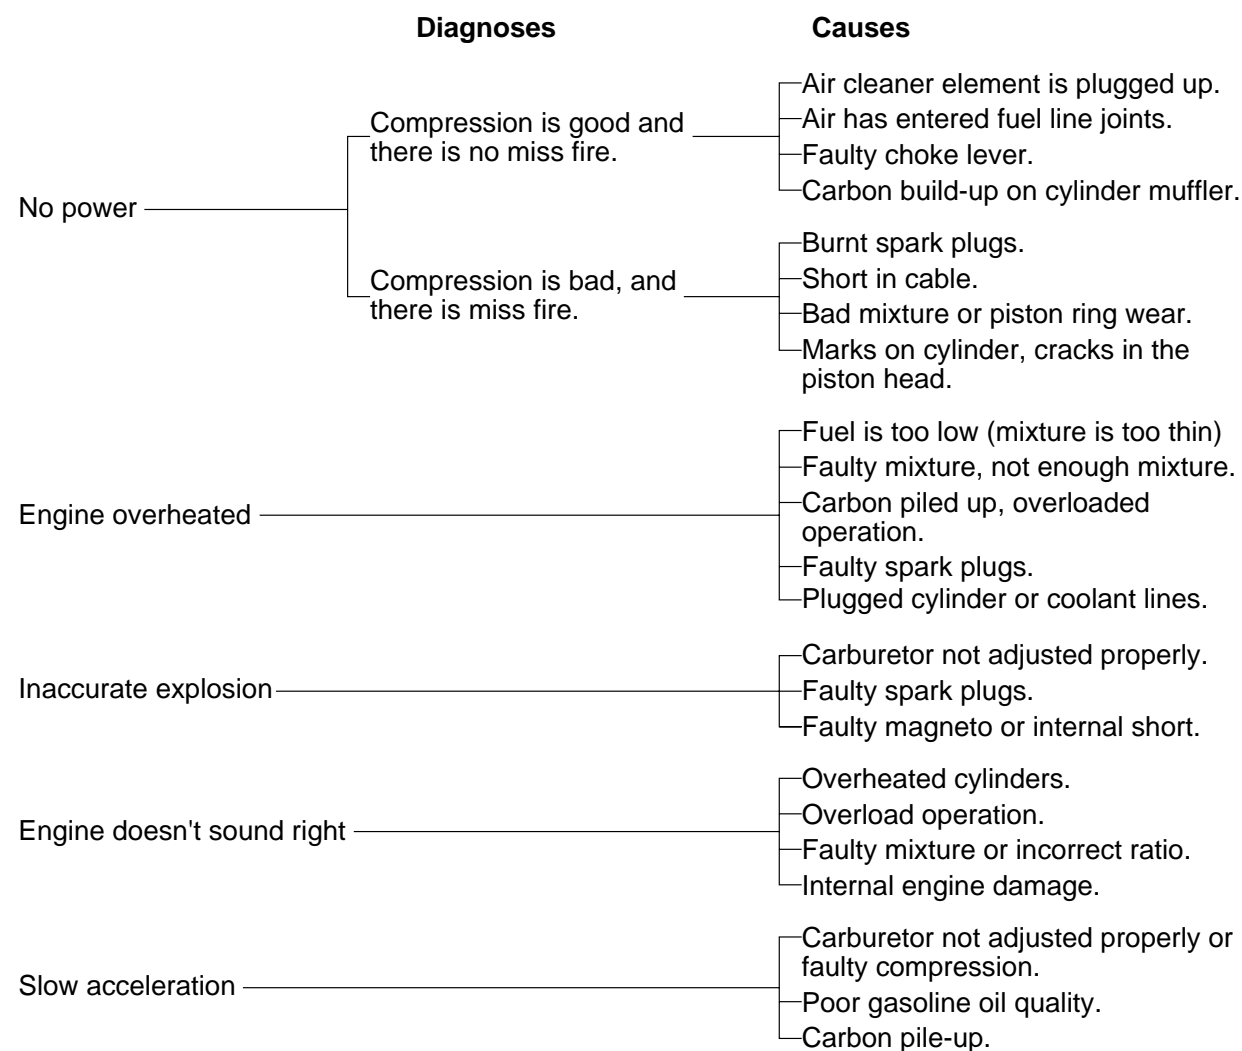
Diagnoses

Causes

No power

Compression is good and there is no miss fire.

Air cleaner element is plugged up.
Air has entered fuel line joints.
Faulty choke lever.
Carbon build-up on cylinder muffler.

Compression is bad, and there is miss fire.

Burnt spark plugs.
Short in cable.
Bad mixture or piston ring wear.
Marks on cylinder, cracks in the piston head.

Engine overheated

Fuel is too low (mixture is too thin)
Faulty mixture, not enough mixture.
Carbon piled up, overloaded operation.
Faulty spark plugs.
Plugged cylinder or coolant lines.

Inaccurate explosion

Carburetor not adjusted properly.
Faulty spark plugs.
Faulty magneto or internal short.

Engine doesn't sound right

Overheated cylinders.
Overload operation.
Faulty mixture or incorrect ratio.
Internal engine damage.

Slow acceleration

Carburetor not adjusted properly or faulty compression.
Poor gasoline oil quality.
Carbon pile-up.